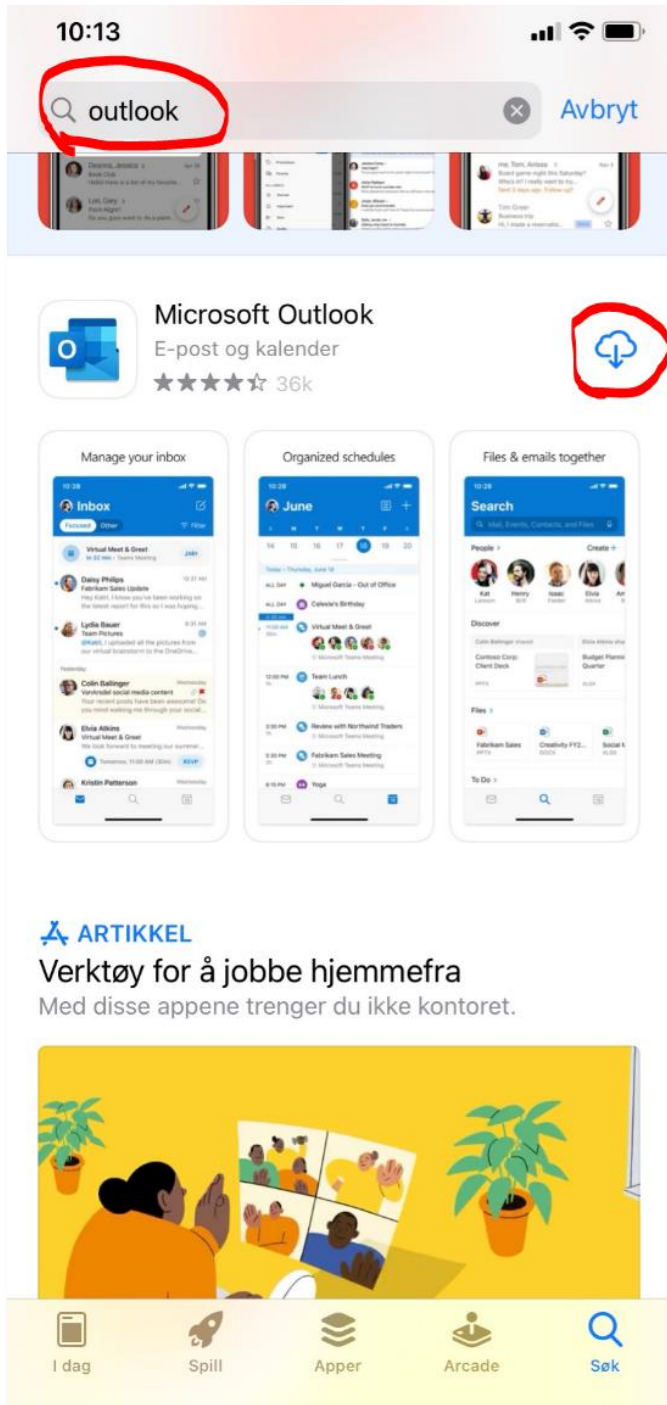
10:13

outlook

Avbryt

Microsoft Outlook
E-post og kalender
36k

Manage your inbox

10:28
Inbox
Focused Other
Filter
Virtual Meet & Greet
Join
Daisy Philips
Fabrikam Sales Update
Lydia Bauer
Team Pictures
Yesterday
Colin Ballinger
Elvia Atkins
Virtual Meet & Greet
RSVP
Kristin Patterson

Organized schedules

10:28
June
14 15 16 17 18 19 20
ALL DAY Miguel Garcia – Out of Office
ALL DAY Celeste's Birthday
Virtual Meet & Greet
Team Lunch
Review with Northwind Traders
Fabrikam Sales Meeting
Yoga

Files & emails together

10:28
Search
People
Create
Kat
Henry
Isaac
Elvia
Discover
Contoso Corp: Client Deck
Budget Planning Quarter
Files
Fabrikam Sales
Creativity FY2...
Social
To Do

ARTIKKEL
Verktøy for å jobbe hjemmefra
Med disse appene trenger du ikke kontoret.

I dag
Spill
Apper
Arcade
Søk